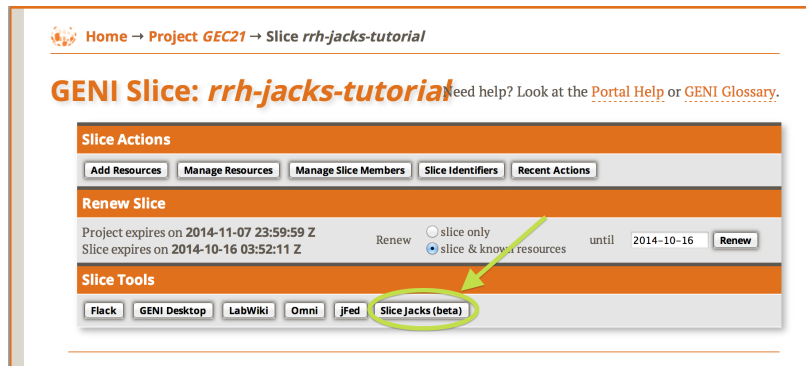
Home → Project *GEC21* → Slice *rrh-jacks-tutorial*

GENI Slice: *rrh-jacks-tutorial* Need help? Look at the Portal Help or GENI Glossary.

Slice Actions

Add Resources | Manage Resources | Manage Slice Members | Slice Identifiers | Recent Actions

Renew Slice

Project expires on 2014-11-07 23:59:59 Z
Slice expires on 2014-10-16 03:52:11 Z

Renew ○ slice only ◉ slice & known resources until 2014-10-16 Renew

Slice Tools

Flack | GENI Desktop | LabWiki | Omni | jFed | Slice Jacks (beta)